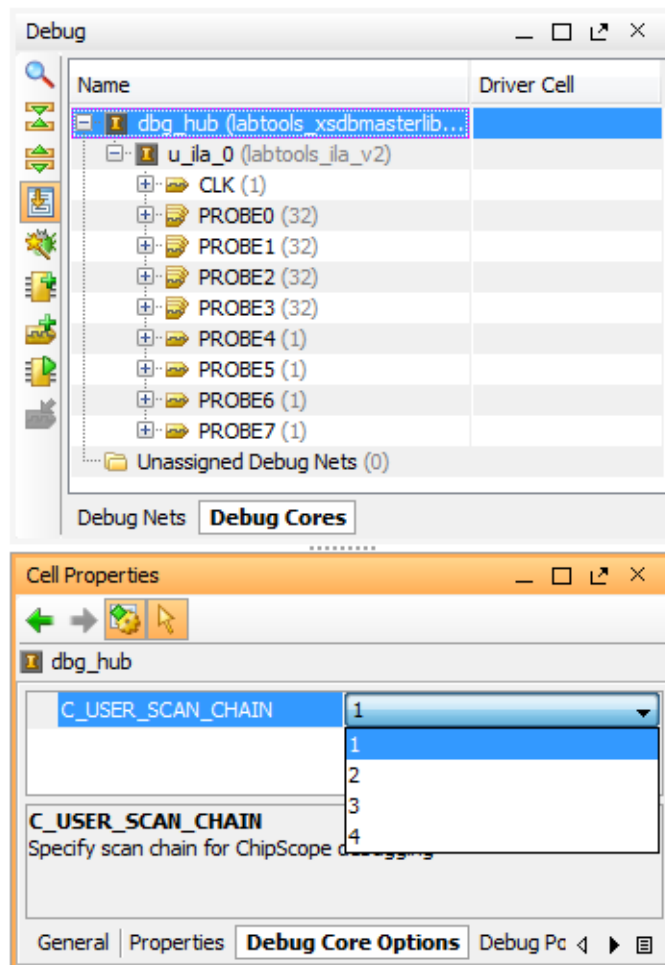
Debug

| Name | Driver Cell |
|---|---|
| dbg_hub (labtools_xsdbmasterlib... | |
| u_ila_0 (labtools_ila_v2) | |
| CLK (1) | |
| PROBE0 (32) | |
| PROBE1 (32) | |
| PROBE2 (32) | |
| PROBE3 (32) | |
| PROBE4 (1) | |
| PROBE5 (1) | |
| PROBE6 (1) | |
| PROBE7 (1) | |
| Unassigned Debug Nets (0) | |

Debug Nets | Debug Cores

Cell Properties

dbg_hub

C_USER_SCAN_CHAIN | 1

1
2
3
4

C_USER_SCAN_CHAIN
Specify scan chain for ChipScope d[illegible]

General | Properties | Debug Core Options | Debug Pc